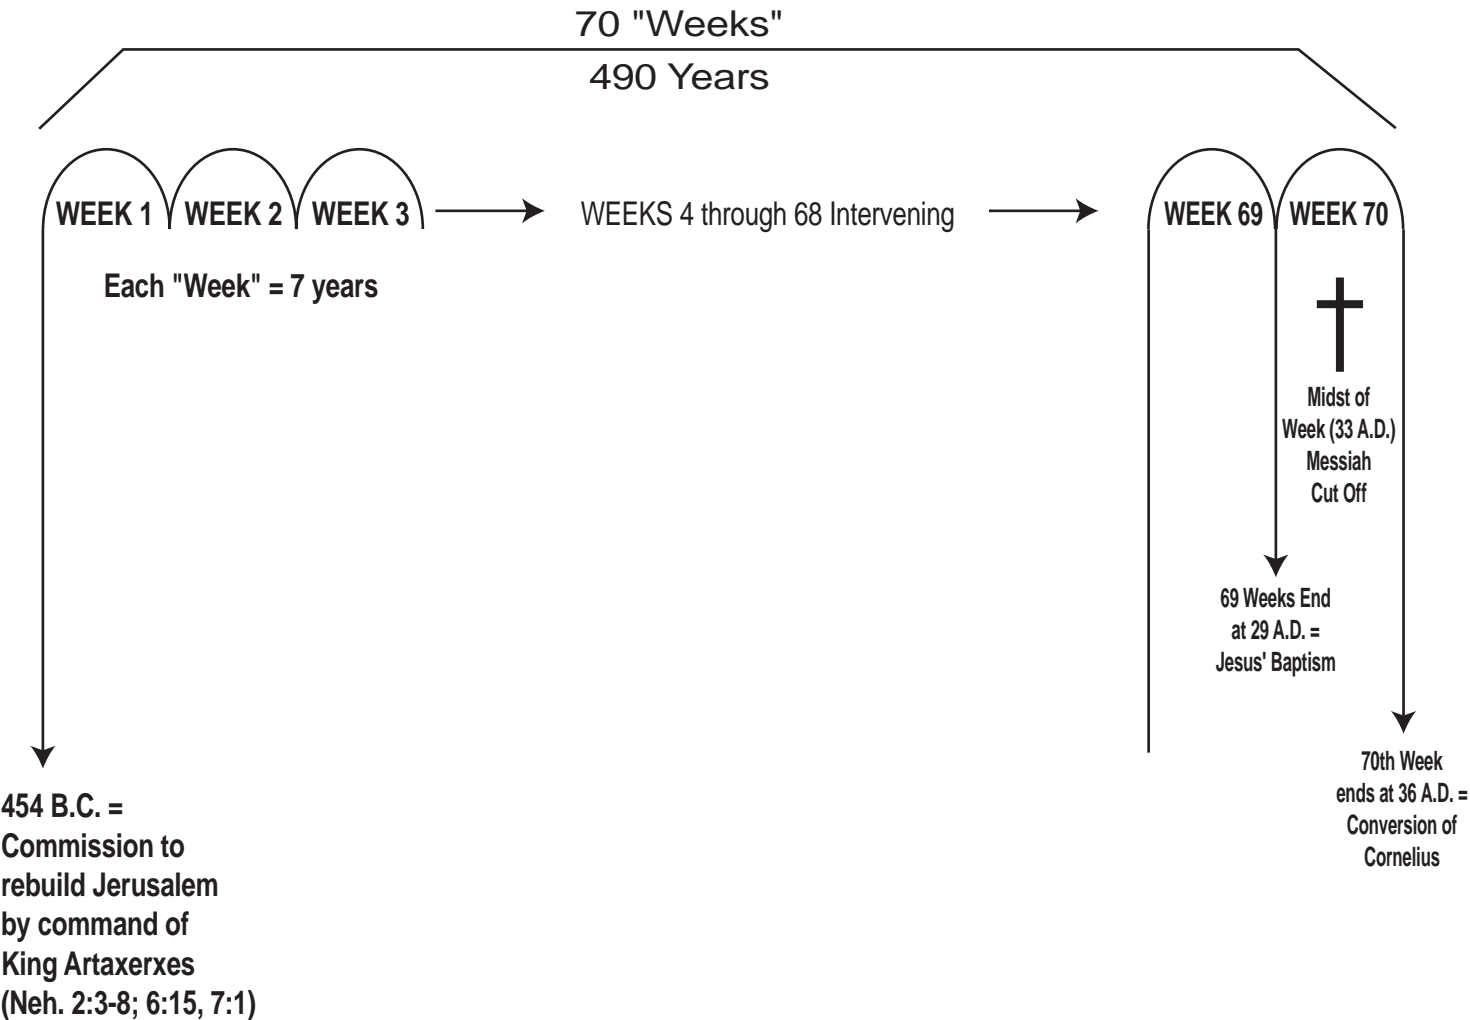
70 "Weeks"

490 Years

WEEK 1 WEEK 2 WEEK 3

WEEKS 4 through 68 Intervening

WEEK 69 WEEK 70

Each "Week" = 7 years

Midst of Week (33 A.D.) Messiah Cut Off

69 Weeks End at 29 A.D. = Jesus' Baptism

70th Week ends at 36 A.D. = Conversion of Cornelius

454 B.C. = Commission to rebuild Jerusalem by command of King Artaxerxes (Neh. 2:3-8; 6:15, 7:1)